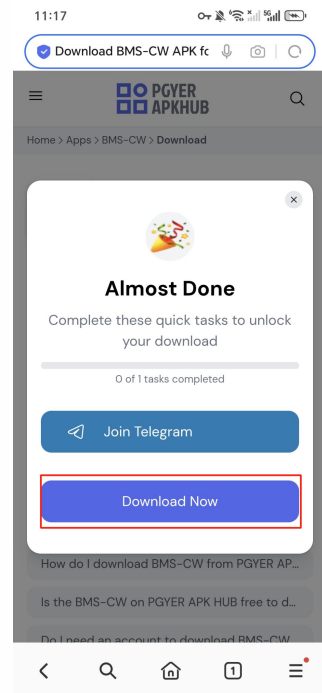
11:17

Download BMS-CW APK fc

PGYER APKHUB

Home > Apps > BMS-CW > Download

Almost Done

Complete these quick tasks to unlock your download

0 of 1 tasks completed

Join Telegram

Download Now

How do I download BMS-CW from PGYER AP...

Is the BMS-CW on PGYER APK HUB free to d...

Do I need an account to download BMS-CW...

1